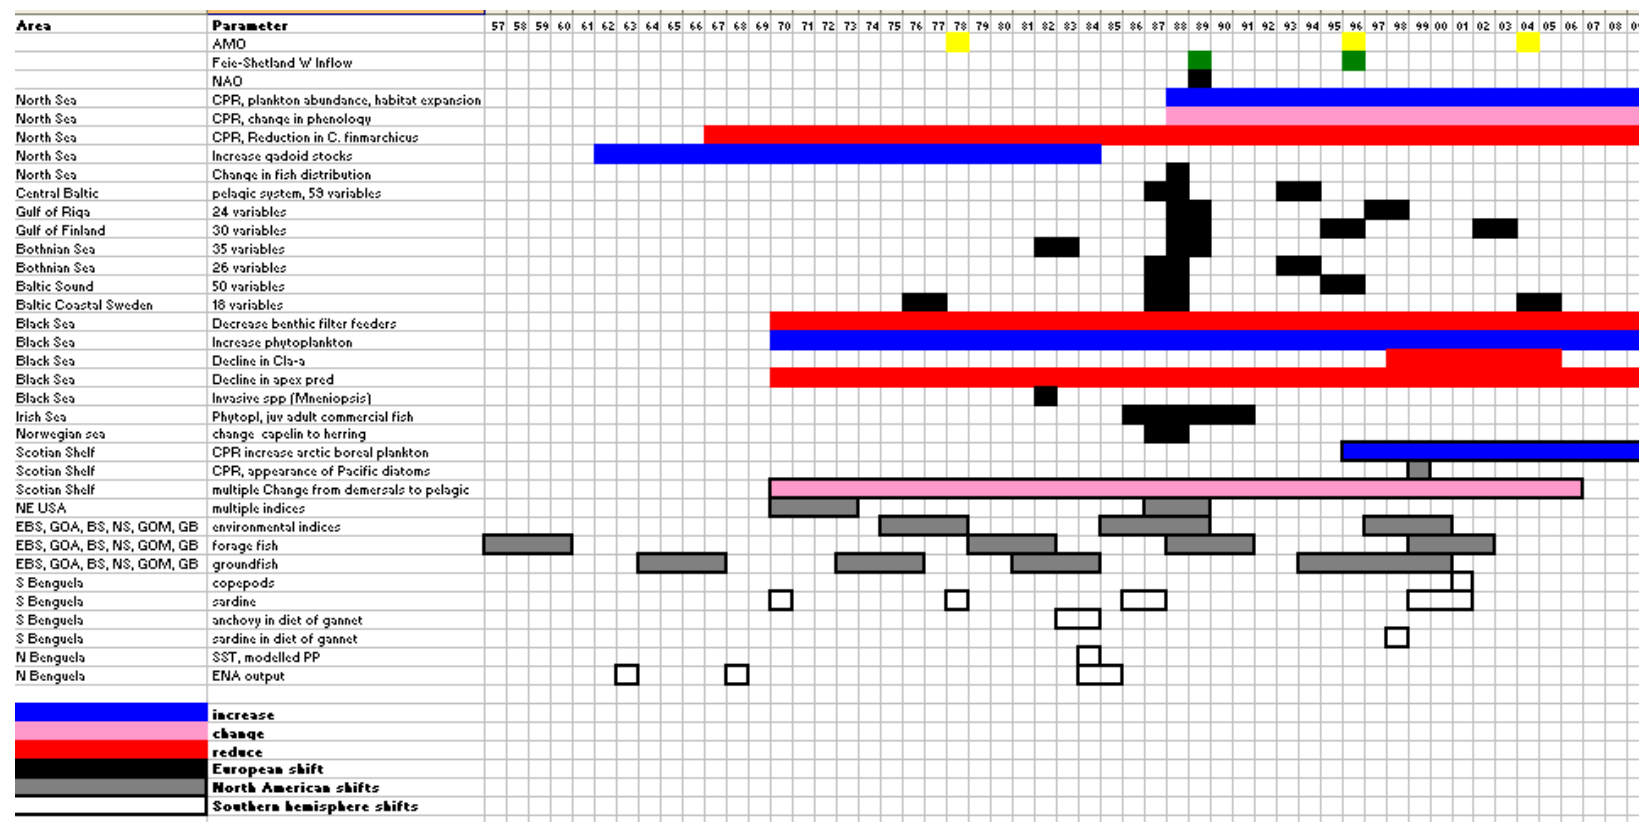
| Area | Parameter | 57 | 58 | 59 | 60 | 61 | 62 | 63 | 64 | 65 | 66 | 67 | 68 | 69 | 70 | 71 | 72 | 73 | 74 | 75 | 76 | 77 | 78 | 79 | 80 | 81 | 82 | 83 | 84 | 85 | 86 | 87 | 88 | 89 | 90 | 91 | 92 | 93 | 94 | 95 | 96 | 97 | 98 | 99 | 00 | 01 | 02 | 03 | 04 | 05 | 06 | 07 | 08 |
|---|---|---|---|---|---|---|---|---|---|---|---|---|---|---|---|---|---|---|---|---|---|---|---|---|---|---|---|---|---|---|---|---|---|---|---|---|---|---|---|---|---|---|---|---|---|---|---|---|---|---|---|---|---|
| | AMO | | | | | | | | | | | | | | | | | | | | | | | | | | | | | | | | | | | | | | | | | | | | | | | | | | | | |
| | Faie-Shetland W Inflow | | | | | | | | | | | | | | | | | | | | | | | | | | | | | | | | | | | | | | | | | | | | | | | | | | | | |
| | NAO | | | | | | | | | | | | | | | | | | | | | | | | | | | | | | | | | | | | | | | | | | | | | | | | | | | | |
| North Sea | CPR, plankton abundance, habitat expansion | | | | | | | | | | | | | | | | | | | | | | | | | | | | | | | | | | | | | | | | | | | | | | | | | | | | |
| North Sea | CPR, change in phenology | | | | | | | | | | | | | | | | | | | | | | | | | | | | | | | | | | | | | | | | | | | | | | | | | | | | |
| North Sea | CPR, Reduction in C. finmarchicus | | | | | | | | | | | | | | | | | | | | | | | | | | | | | | | | | | | | | | | | | | | | | | | | | | | | |
| North Sea | Increase gadoid stocks | | | | | | | | | | | | | | | | | | | | | | | | | | | | | | | | | | | | | | | | | | | | | | | | | | | | |
| North Sea | Change in fish distribution | | | | | | | | | | | | | | | | | | | | | | | | | | | | | | | | | | | | | | | | | | | | | | | | | | | | |
| Central Baltic | pelagic system, 53 variables | | | | | | | | | | | | | | | | | | | | | | | | | | | | | | | | | | | | | | | | | | | | | | | | | | | | |
| Gulf of Riga | 24 variables | | | | | | | | | | | | | | | | | | | | | | | | | | | | | | | | | | | | | | | | | | | | | | | | | | | | |
| Gulf of Finland | 30 variables | | | | | | | | | | | | | | | | | | | | | | | | | | | | | | | | | | | | | | | | | | | | | | | | | | | | |
| Bothnian Sea | 35 variables | | | | | | | | | | | | | | | | | | | | | | | | | | | | | | | | | | | | | | | | | | | | | | | | | | | | |
| Bothnian Sea | 26 variables | | | | | | | | | | | | | | | | | | | | | | | | | | | | | | | | | | | | | | | | | | | | | | | | | | | | |
| Baltic Sound | 50 variables | | | | | | | | | | | | | | | | | | | | | | | | | | | | | | | | | | | | | | | | | | | | | | | | | | | | |
| Baltic Coastal Sweden | 18 variables | | | | | | | | | | | | | | | | | | | | | | | | | | | | | | | | | | | | | | | | | | | | | | | | | | | | |
| Black Sea | Decrease benthic filter feeders | | | | | | | | | | | | | | | | | | | | | | | | | | | | | | | | | | | | | | | | | | | | | | | | | | | | |
| Black Sea | Increase phytoplankton | | | | | | | | | | | | | | | | | | | | | | | | | | | | | | | | | | | | | | | | | | | | | | | | | | | | |
| Black Sea | Decline in Cla-a | | | | | | | | | | | | | | | | | | | | | | | | | | | | | | | | | | | | | | | | | | | | | | | | | | | | |
| Black Sea | Decline in apex pred | | | | | | | | | | | | | | | | | | | | | | | | | | | | | | | | | | | | | | | | | | | | | | | | | | | | |
| Black Sea | Invasive spp (Mneniopsis) | | | | | | | | | | | | | | | | | | | | | | | | | | | | | | | | | | | | | | | | | | | | | | | | | | | | |
| Irish Sea | Phytopl, juv adult commercial fish | | | | | | | | | | | | | | | | | | | | | | | | | | | | | | | | | | | | | | | | | | | | | | | | | | | | |
| Norwegian sea | change capelin to herring | | | | | | | | | | | | | | | | | | | | | | | | | | | | | | | | | | | | | | | | | | | | | | | | | | | | |
| Scotian Shelf | CPR increase arctic boreal plankton | | | | | | | | | | | | | | | | | | | | | | | | | | | | | | | | | | | | | | | | | | | | | | | | | | | | |
| Scotian Shelf | CPR, appearance of Pacific diatoms | | | | | | | | | | | | | | | | | | | | | | | | | | | | | | | | | | | | | | | | | | | | | | | | | | | | |
| Scotian Shelf | multiple Change from demersals to pelagic | | | | | | | | | | | | | | | | | | | | | | | | | | | | | | | | | | | | | | | | | | | | | | | | | | | | |
| NE USA | multiple indices | | | | | | | | | | | | | | | | | | | | | | | | | | | | | | | | | | | | | | | | | | | | | | | | | | | | |
| EBS, GOA, BS, NS, GOM, GB | environmental indices | | | | | | | | | | | | | | | | | | | | | | | | | | | | | | | | | | | | | | | | | | | | | | | | | | | | |
| EBS, GOA, BS, NS, GOM, GB | forage fish | | | | | | | | | | | | | | | | | | | | | | | | | | | | | | | | | | | | | | | | | | | | | | | | | | | | |
| EBS, GOA, BS, NS, GOM, GB | groundfish | | | | | | | | | | | | | | | | | | | | | | | | | | | | | | | | | | | | | | | | | | | | | | | | | | | | |
| S Benguela | copepods | | | | | | | | | | | | | | | | | | | | | | | | | | | | | | | | | | | | | | | | | | | | | | | | | | | | |
| S Benguela | sardine | | | | | | | | | | | | | | | | | | | | | | | | | | | | | | | | | | | | | | | | | | | | | | | | | | | | |
| S Benguela | anchovy in diet of gannet | | | | | | | | | | | | | | | | | | | | | | | | | | | | | | | | | | | | | | | | | | | | | | | | | | | | |
| S Benguela | sardine in diet of gannet | | | | | | | | | | | | | | | | | | | | | | | | | | | | | | | | | | | | | | | | | | | | | | | | | | | | |
| N Benguela | SST, modelled PP | | | | | | | | | | | | | | | | | | | | | | | | | | | | | | | | | | | | | | | | | | | | | | | | | | | | |
| N Benguela | ENA output | | | | | | | | | | | | | | | | | | | | | | | | | | | | | | | | | | | | | | | | | | | | | | | | | | | | |

increase
change
reduce
European shift
North American shifts
Southern hemisphere shifts